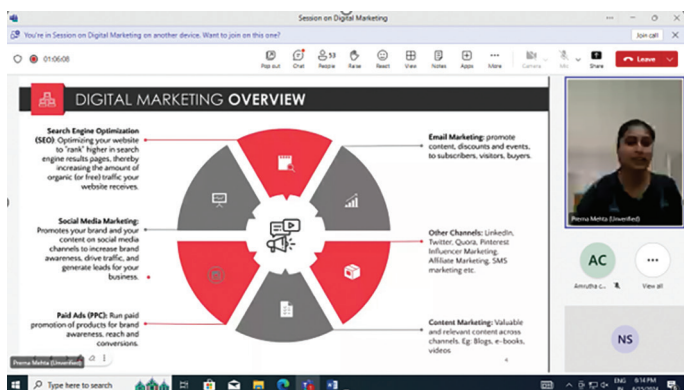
Session on Digital Marketing

You're in Session on Digital Marketing on another device. Want to join on this one?

Join call

01:06:08

Pop out Chat People 53 Raise React View Notes Apps More Camera Mic Share Leave

DIGITAL MARKETING OVERVIEW

Search Engine Optimization (SEO): Optimizing your website to "rank" higher in search engine results pages, thereby increasing the amount of organic (or free) traffic your website receives.

Social Media Marketing: Promotes your brand and your content on social media channels to increase brand awareness, drive traffic, and generate leads for your business.

Paid Ads (PPC): Run paid promotion of products for brand awareness, reach and conversions.

Email Marketing: promote content, discounts and events, to subscribers, visitors, buyers.

Other Channels: LinkedIn, Twitter, Quora, Pinterest Influencer Marketing, Affiliate Marketing, SMS marketing etc.

Content Marketing: Valuable and relevant content across channels. Eg: Blogs, e-books, videos

Prerna Mehta (Unverified)

Prerna Mehta (Unverified)

AC

Amrutha c...

View all

NS

Type here to search

ENG IN

6:14 PM

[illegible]